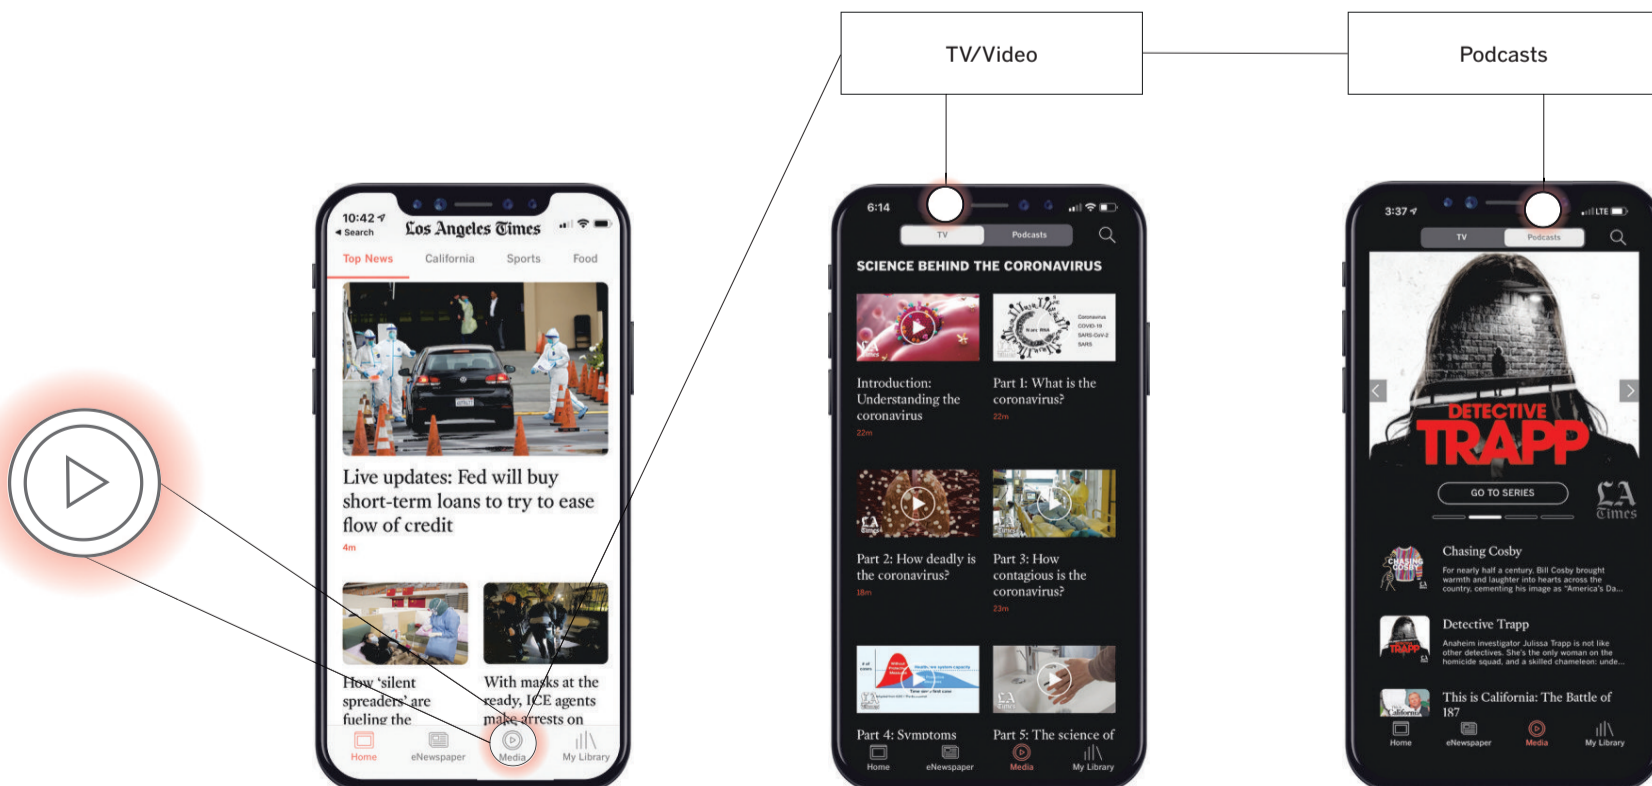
TV/Video

Podcasts

10:42
◂ Search
Los Angeles Times
Top News California Sports Food

Live updates: Fed will buy short-term loans to try to ease flow of credit
4m

How 'silent spreaders' are fueling the

With masks at the ready, ICE agents make arrests on

Home eNewspaper Media My Library

6:14
TV Podcasts
SCIENCE BEHIND THE CORONAVIRUS

Introduction: Understanding the coronavirus
22m

Part 1: What is the coronavirus?
22m

Part 2: How deadly is the coronavirus?
18m

Part 3: How contagious is the coronavirus?
23m

Part 4: Symptoms

Part 5: The science of

Home eNewspaper Media My Library

3:37
LTE
TV Podcasts
DETECTIVE TRAPP
GO TO SERIES
LA Times

Chasing Cosby
For nearly half a century, Bill Cosby brought warmth and laughter into hearts across the country, cementing his image as "America's Da...

Detective Trapp
Anaheim investigator Julissa Trapp is not like other detectives. She's the only woman on the homicide squad, and a skilled chameleon: unde...

This is California: The Battle of 187

Home eNewspaper Media My Library